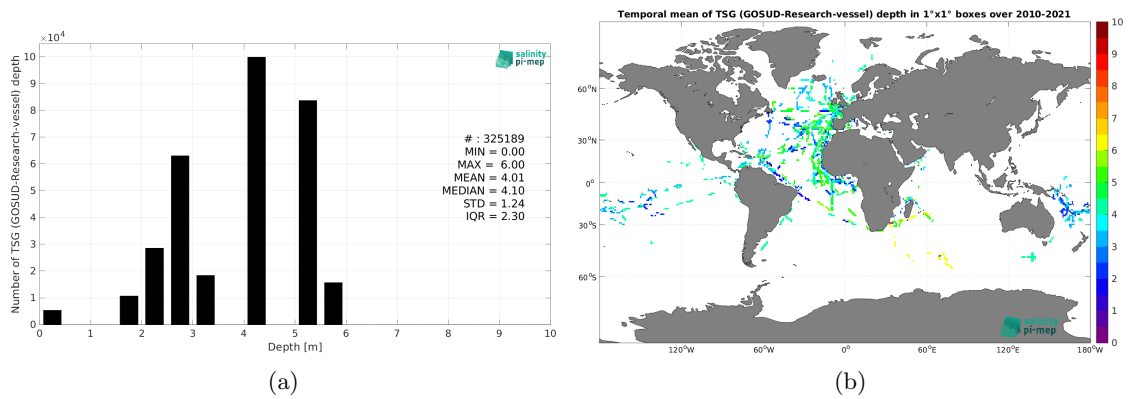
$\times 10^4$

salinity pi-mep

Number of TSG (GOSUD-Research-vessel) depth

10
9
8
7
6
5
4
3
2
1
0

0 1 2 3 4 5 6 7 8 9 10

Depth [m]

# : 325189
MIN = 0.00
MAX = 6.00
MEAN = 4.01
MEDIAN = 4.10
STD = 1.24
IQR = 2.30

(a)

Temporal mean of TSG (GOSUD-Research-vessel) depth in 1°x1° boxes over 2010-2021

60°N
30°N
0°
30°S
60°S

120°W 60°W 0° 60°E 120°E 180°W

salinity pi-mep

10
9
8
7
6
5
4
3
2
1
0

(b)